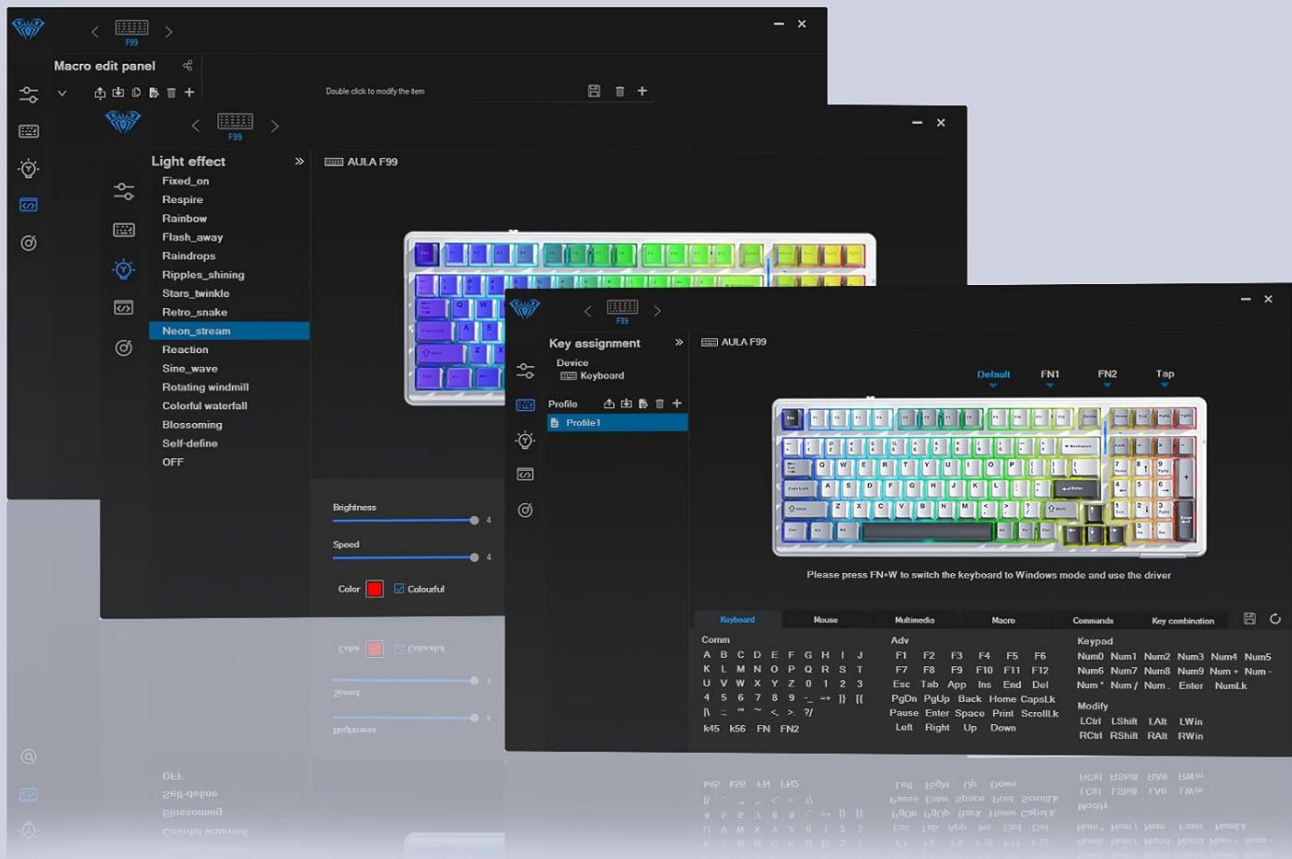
F99

Macro edit panel

Double click to modify the item

F99

Light effect

Fixed_on
Respire
Rainbow
Flash_away
Raindrops
Ripples_shining
Stars_twinkle
Retro_snake
Neon_stream
Reaction
Sine_wave
Rotating windmill
Colorful waterfall
Blossoming
Self-define
OFF

AULA F99

Brightness 4

Speed 4

Color Colourful

F99

Key assignment

Device
Keyboard

Profile
Profile1

AULA F99

Default FN1 FN2 Tap

Please press FN+W to switch the keyboard to Windows mode and use the driver

Keyboard Mouse Multimedia Macro Commands Key combination

Comm
A B C D E F G H I J
K L M N O P Q R S T
U V W X Y Z 0 1 2 3
4 5 6 7 8 9 -_ =+ }} [{
|\ ;: '" ~` <, >. ?/
k45 k56 FN FN2

Adv
F1 F2 F3 F4 F5 F6
F7 F8 F9 F10 F11 F12
Esc Tab App Ins End Del
PgDn PgUp Back Home CapsLk
Pause Enter Space Print ScrollLk
Left Right Up Down

Keypad
Num0 Num1 Num2 Num3 Num4 Num5
Num6 Num7 Num8 Num9 Num + Num -
Num * Num / Num . Enter NumLk

Modify
LCtrl LShift LAlt LWin
RCtrl RShift RAlt RWin